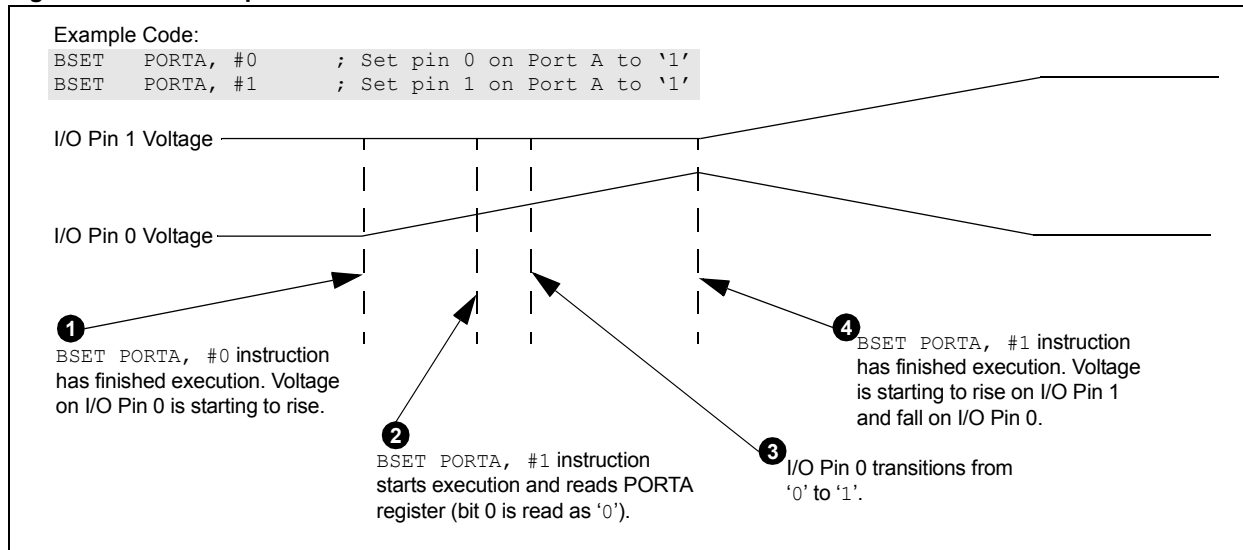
Example Code:

BSET PORTA, #0 ; Set pin 0 on Port A to '1'
BSET PORTA, #1 ; Set pin 1 on Port A to '1'

I/O Pin 1 Voltage

I/O Pin 0 Voltage

1 BSET PORTA, #0 instruction has finished execution. Voltage on I/O Pin 0 is starting to rise.

2 BSET PORTA, #1 instruction starts execution and reads PORTA register (bit 0 is read as '0').

3 I/O Pin 0 transitions from '0' to '1'.

4 BSET PORTA, #1 instruction has finished execution. Voltage is starting to rise on I/O Pin 1 and fall on I/O Pin 0.